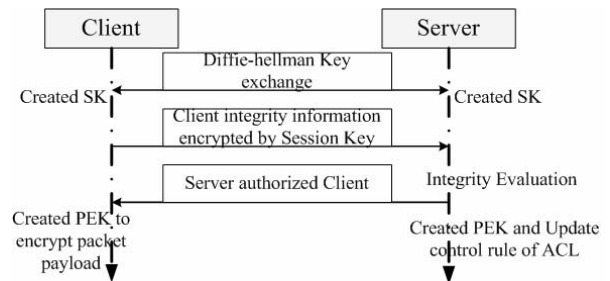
Client

Server

Diffie-hellman Key exchange

Created SK

Created SK

Client integrity information encrypted by Session Key

Server authorized Client

Integrity Evaluation

Created PEK to encrypt packet payload

Created PEK and Update control rule of ACL